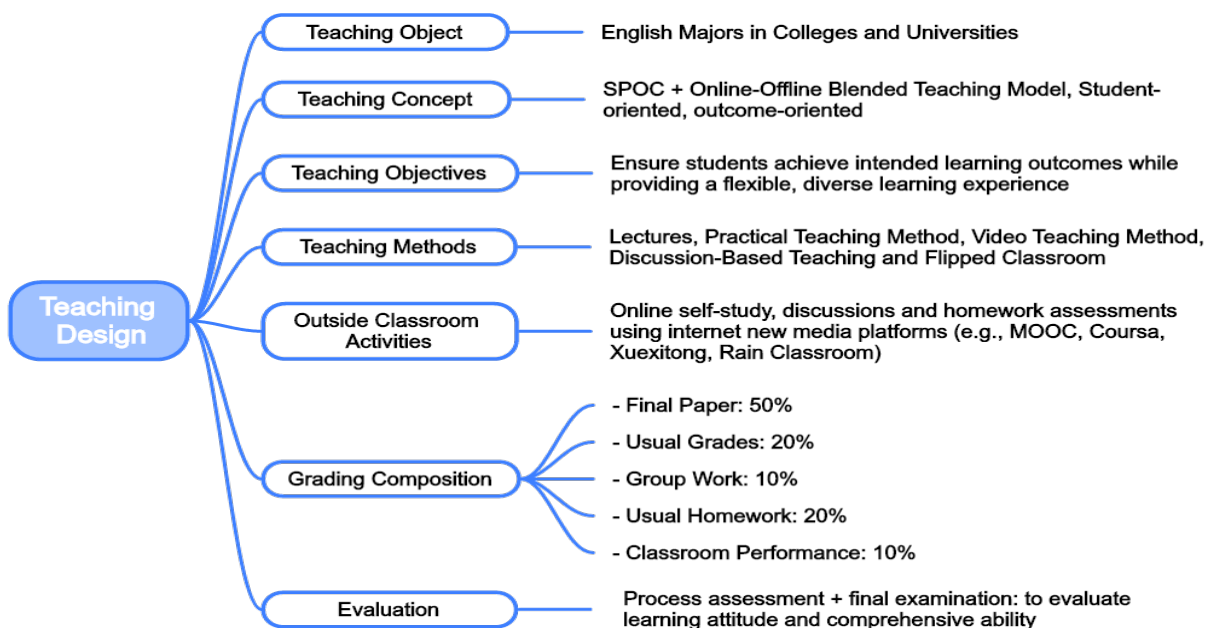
Teaching Design

Teaching Object
English Majors in Colleges and Universities

Teaching Concept
SPOC + Online-Offline Blended Teaching Model, Student-oriented, outcome-oriented

Teaching Objectives
Ensure students achieve intended learning outcomes while providing a flexible, diverse learning experience

Teaching Methods
Lectures, Practical Teaching Method, Video Teaching Method, Discussion-Based Teaching and Flipped Classroom

Outside Classroom Activities
Online self-study, discussions and homework assessments using internet new media platforms (e.g., MOOC, Coursa, Xuexitong, Rain Classroom)

Grading Composition
- Final Paper: 50%
- Usual Grades: 20%
- Group Work: 10%
- Usual Homework: 20%
- Classroom Performance: 10%

Evaluation
Process assessment + final examination: to evaluate learning attitude and comprehensive ability